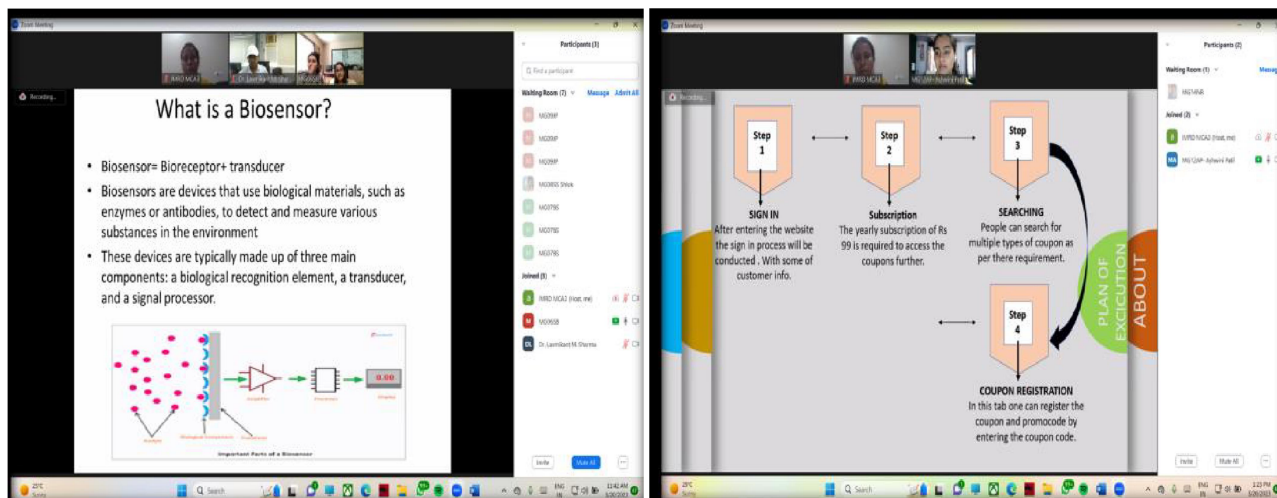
Zoom Meeting

IMRD MCA3 Dr. Laxmikant M Sharma MG9608

Recording...

What is a Biosensor?

• Biosensor= Bioreceptor+ transducer
• Biosensors are devices that use biological materials, such as enzymes or antibodies, to detect and measure various substances in the environment
• These devices are typically made up of three main components: a biological recognition element, a transducer, and a signal processor.

0.00

Analyte Biological Component Transducer Amplifier Processor Display

Important Parts of a Biosensor

Participants (3)

Find a participant

Waiting Room (7) Message Admit All

MG999P
MG999P
MG999P
MG9805 Shlok
MG9795
MG9780
MG9785

Joined (3)

IMRD MCA3 (Host, me)
MG9608
Dr. Laxmikant M Sharma

Invite Mute All

25°C Sunny

Search

ENG IN 11:42 AM

Zoom Meeting

IMRD MCA3 MG1264 - Ashwini Patil

Recording...

Step 1

Step 2

Step 3

SIGN IN
After entering the website the sign in process will be conducted . With some of customer info.

Subscription
The yearly subscription of Rs 99 is required to access the coupons further.

SEARCHING
People can search for multiple types of coupon as per there requirement.

PLAN OF EXCICUTION

ABOUT

Step 4

COUPON REGISTRATION
In this tab one can register the coupon and promocode by entering the coupon code.

Participants (2)

Waiting Room (1) Message

MG1494R

Joined (2)

IMRD MCA3 (Host, me)
MG1264 - Ashwini Patil

Invite Mute All

25°C Sunny

Search

ENG IN 1:23 PM